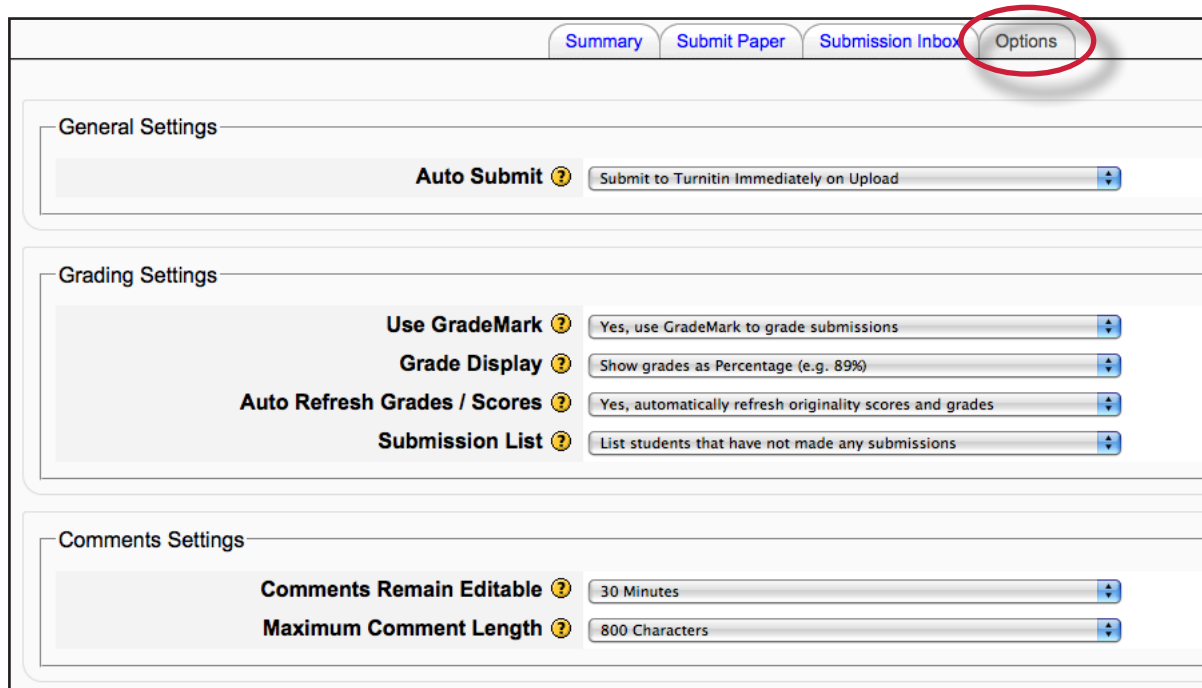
Summary | Submit Paper | Submission Inbox | Options

General Settings

Auto Submit ? Submit to Turnitin Immediately on Upload

Grading Settings

Use GradeMark ? Yes, use GradeMark to grade submissions

Grade Display ? Show grades as Percentage (e.g. 89%)

Auto Refresh Grades / Scores ? Yes, automatically refresh originality scores and grades

Submission List ? List students that have not made any submissions

Comments Settings

Comments Remain Editable ? 30 Minutes

Maximum Comment Length ? 800 Characters